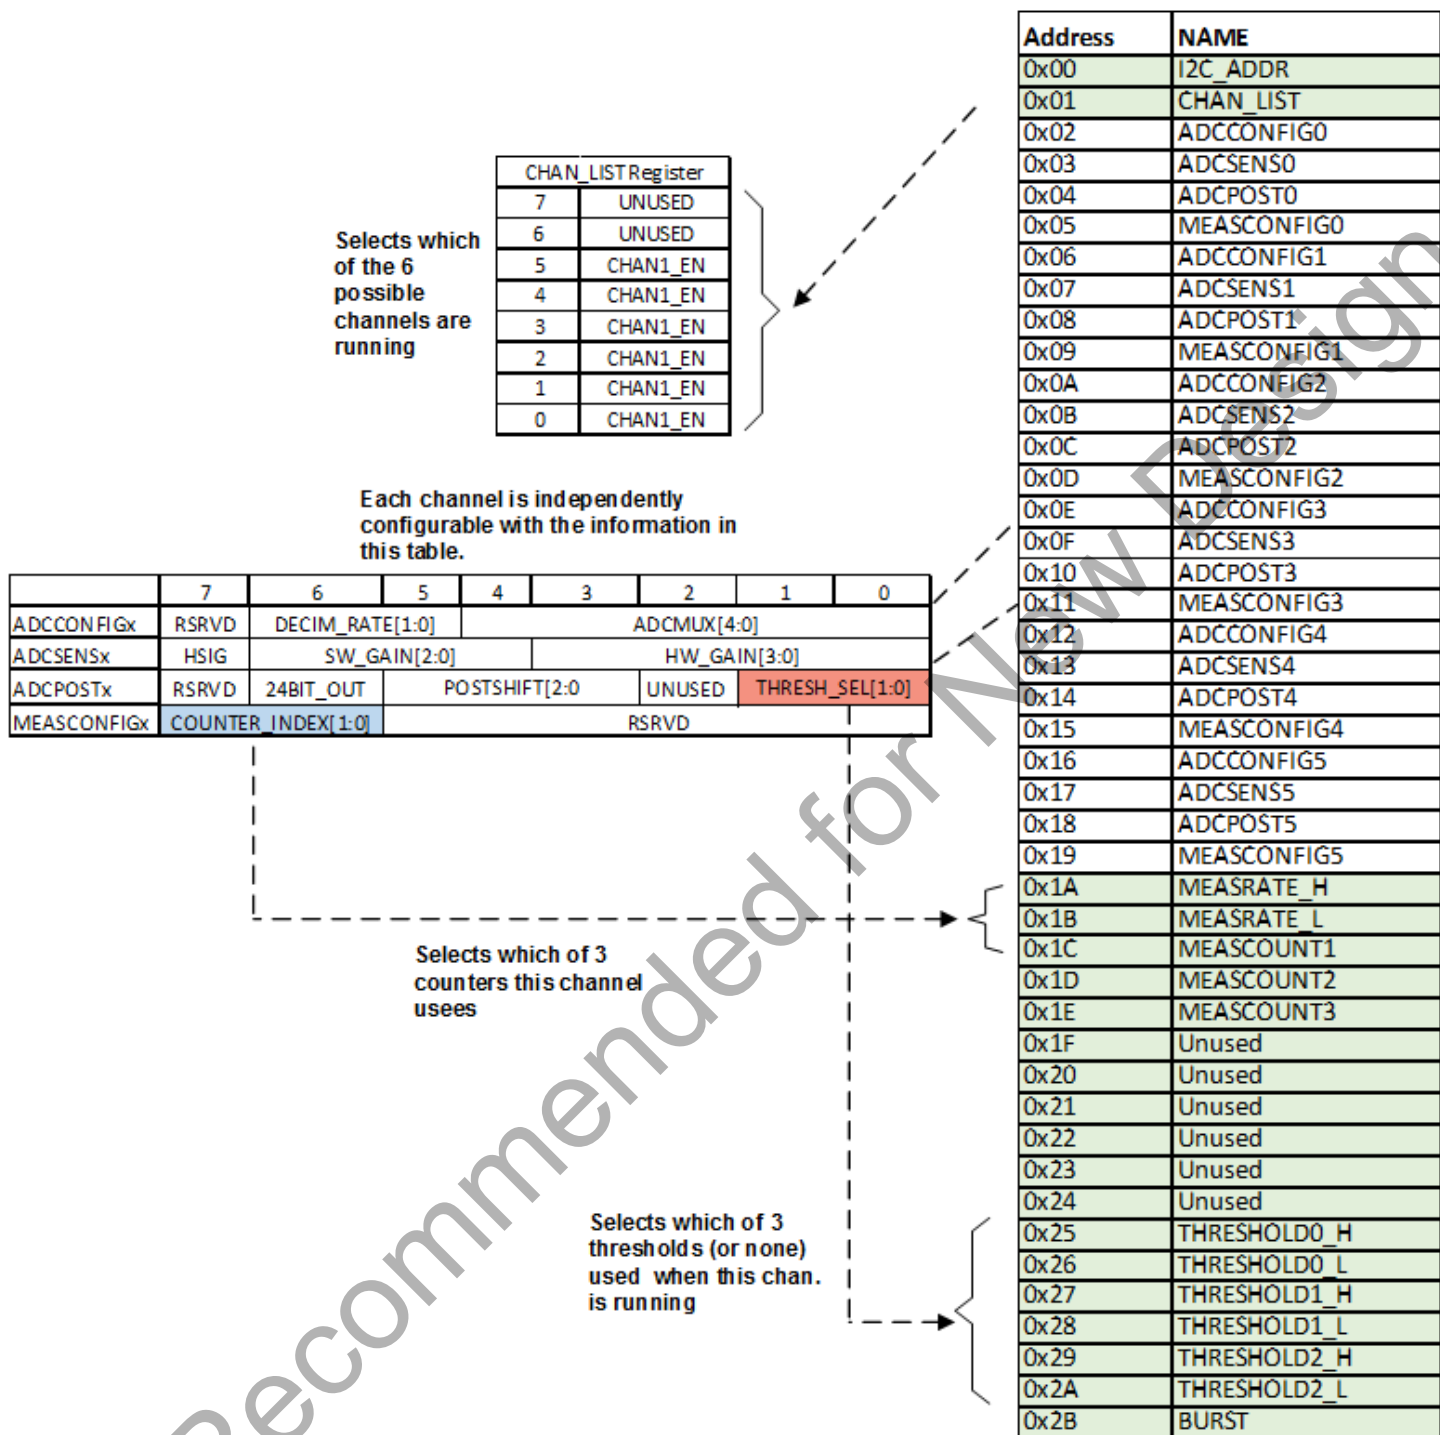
| CHAN_LISTRegister | |
|---|---|
| 7 | UNUSED |
| 6 | UNUSED |
| 5 | CHAN1_EN |
| 4 | CHAN1_EN |
| 3 | CHAN1_EN |
| 2 | CHAN1_EN |
| 1 | CHAN1_EN |
| 0 | CHAN1_EN |

Selects which of the 6 possible channels are running

Each channel is independently configurable with the infomation in this table.

| | 7 | 6 | 5 | 4 | 3 | 2 | 1 | 0 |
|---|---|---|---|---|---|---|---|---|
| ADCCONFIGx | RSRVD | DECIM_RATE[1:0] | | ADCMUX[4:0] | | | | |
| ADCSENSx | HSIG | SW_GAIN[2:0] | | | HW_GAIN[3:0] | | | |
| ADCPOSTx | RSRVD | 24BIT_OUT | POSTSHIFT[2:0 | | | UNUSED | THRESH_SEL[1:0] | |
| MEASCONFIGx | COUNTER_INDEX[1:0] | | RSRVD | | | | | |

Selects which of 3 counters this channel usees

Selects which of 3 thresholds (or none) used when this chan. is running

| Address | NAME |
|---|---|
| 0x00 | I2C_ADDR |
| 0x01 | CHAN_LIST |
| 0x02 | ADCCONFIG0 |
| 0x03 | ADCSENS0 |
| 0x04 | ADCPOST0 |
| 0x05 | MEASCONFIG0 |
| 0x06 | ADCCONFIG1 |
| 0x07 | ADCSENS1 |
| 0x08 | ADCPOST1 |
| 0x09 | MEASCONFIG1 |
| 0x0A | ADCCONFIG2 |
| 0x0B | ADCSENS2 |
| 0x0C | ADCPOST2 |
| 0x0D | MEASCONFIG2 |
| 0x0E | ADCCONFIG3 |
| 0x0F | ADCSENS3 |
| 0x10 | ADCPOST3 |
| 0x11 | MEASCONFIG3 |
| 0x12 | ADCCONFIG4 |
| 0x13 | ADCSENS4 |
| 0x14 | ADCPOST4 |
| 0x15 | MEASCONFIG4 |
| 0x16 | ADCCONFIG5 |
| 0x17 | ADCSENS5 |
| 0x18 | ADCPOST5 |
| 0x19 | MEASCONFIG5 |
| 0x1A | MEASRATE_H |
| 0x1B | MEASRATE_L |
| 0x1C | MEASCOUNT1 |
| 0x1D | MEASCOUNT2 |
| 0x1E | MEASCOUNT3 |
| 0x1F | Unused |
| 0x20 | Unused |
| 0x21 | Unused |
| 0x22 | Unused |
| 0x23 | Unused |
| 0x24 | Unused |
| 0x25 | THRESHOLD0_H |
| 0x26 | THRESHOLD0_L |
| 0x27 | THRESHOLD1_H |
| 0x28 | THRESHOLD1_L |
| 0x29 | THRESHOLD2_H |
| 0x2A | THRESHOLD2_L |
| 0x2B | BURST |

Not Recommended for New Design